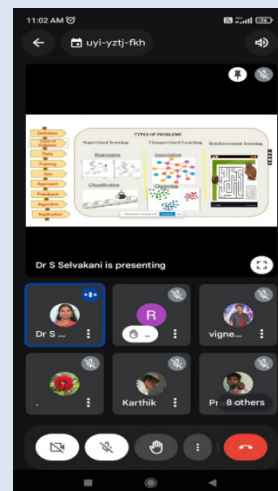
11:02 AM

uyi-yztj-fkh

TYPES OF PROBLEMS

Supervised learning

Unsupervised Learning

Reinforcement learning

Regression

Association

Classification

Clustering

Dr S Selvakani is presenting

Dr S ...

R

vigne...

Karthik

Pr

8 others